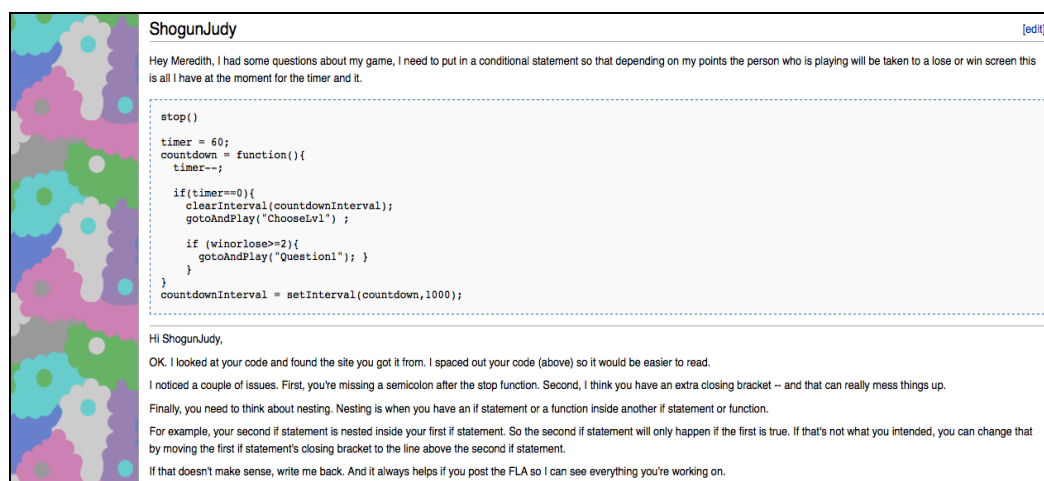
ShogunJudy

[edit]

Hey Meredith, I had some questions about my game, I need to put in a conditional statement so that depending on my points the person who is playing will be taken to a lose or win screen this is all I have at the moment for the timer and it.

```
stop()

timer = 60;
countdown = function(){
  timer--;

  if(timer==0){
    clearInterval(countdownInterval);
    gotoAndPlay("ChooseLvl") ;

    if (winorlose>=2){
      gotoAndPlay("Question1"); }
    }
}
countdownInterval = setInterval(countdown,1000);
```

Hi ShogunJudy,

OK. I looked at your code and found the site you got it from. I spaced out your code (above) so it would be easier to read.

I noticed a couple of issues. First, you're missing a semicolon after the stop function. Second, I think you have an extra closing bracket -- and that can really mess things up.

Finally, you need to think about nesting. Nesting is when you have an if statement or a function inside another if statement or function.

For example, your second if statement is nested inside your first if statement. So the second if statement will only happen if the first is true. If that's not what you intended, you can change that by moving the first if statement's closing bracket to the line above the second if statement.

If that doesn't make sense, write me back. And it always helps if you post the FLA so I can see everything you're working on.